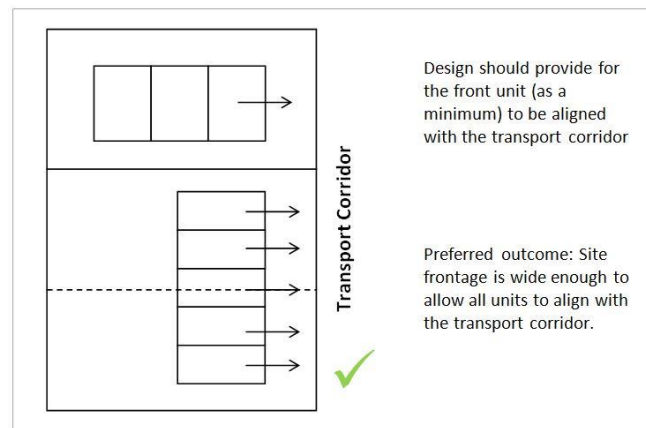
Transport Corridor

Design should provide for the front unit (as a minimum) to be aligned with the transport corridor

Preferred outcome: Site frontage is wide enough to allow all units to align with the transport corridor.